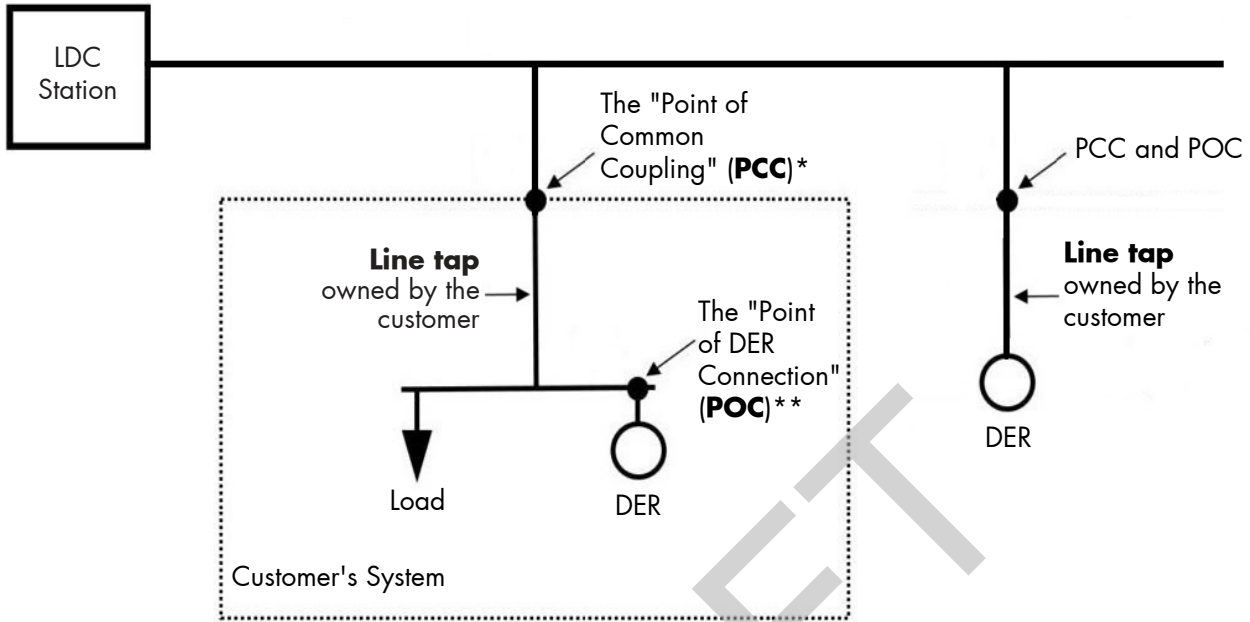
LDC Station

The "Point of Common Coupling" (**PCC**)*

PCC and POC

**Line tap** owned by the customer

The "Point of DER Connection" (**POC**)**

**Line tap** owned by the customer

DER

Load

DER

Customer's System